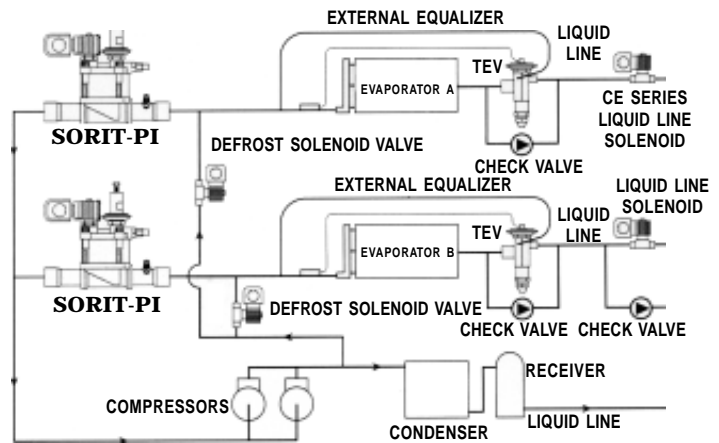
EXTERNAL EQUALIZER

LIQUID LINE

EVAPORATOR A

TEV

SORIT-PI

CE SERIES LIQUID LINE SOLENOID

DEFROST SOLENOID VALVE

CHECK VALVE

EXTERNAL EQUALIZER

LIQUID LINE SOLENOID

LIQUID LINE

TEV

EVAPORATOR B

SORIT-PI

DEFROST SOLENOID VALVE

CHECK VALVE

CHECK VALVE

RECEIVER

COMPRESSORS

LIQUID LINE

CONDENSER